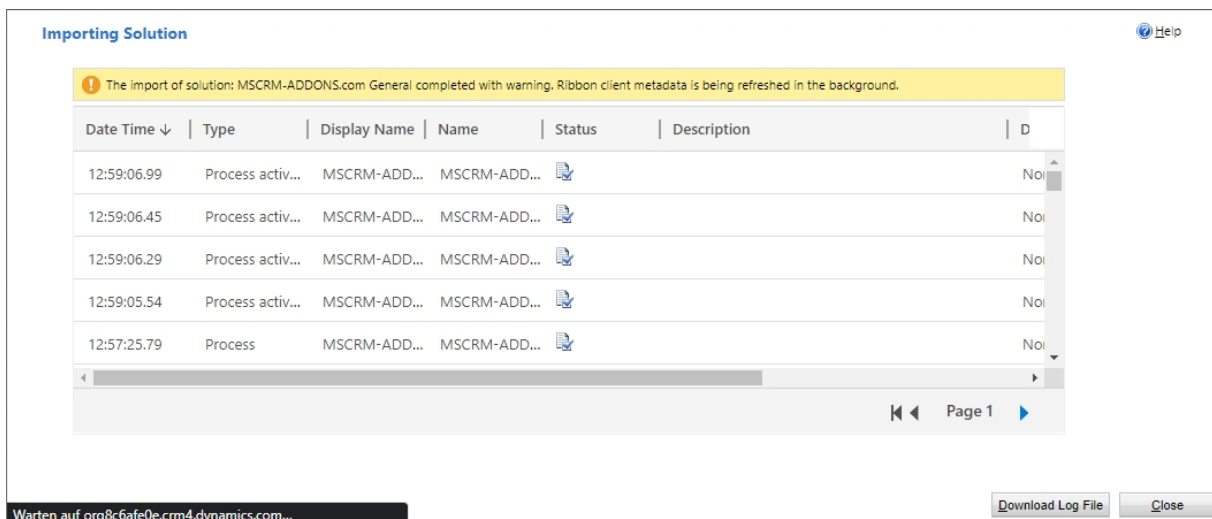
Importing Solution

Help

The import of solution: MSCRM-ADDONS.com General completed with warning. Ribbon client metadata is being refreshed in the background.

| Date Time ↓ | Type | Display Name | Name | Status | Description | D |
|---|---|---|---|---|---|---|
| 12:59:06.99 | Process activ... | MSCRM-ADD... | MSCRM-ADD... | | | Nor |
| 12:59:06.45 | Process activ... | MSCRM-ADD... | MSCRM-ADD... | | | Nor |
| 12:59:06.29 | Process activ... | MSCRM-ADD... | MSCRM-ADD... | | | Nor |
| 12:59:05.54 | Process activ... | MSCRM-ADD... | MSCRM-ADD... | | | Nor |
| 12:57:25.79 | Process | MSCRM-ADD... | MSCRM-ADD... | | | Nor |

Page 1

Warten auf org8c6afe0e.crm4.dynamics.com...

Download Log File

Close